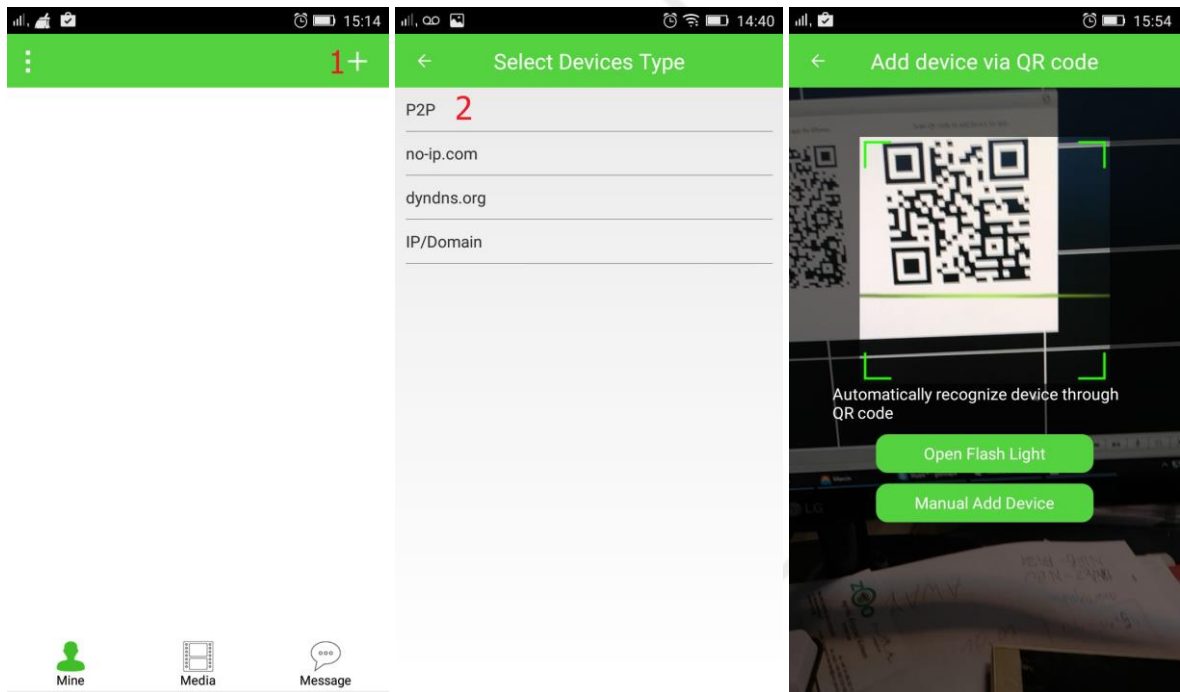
15:14

1+

Mine Media Message

14:40

←  Select Devices Type

P2P 2

no-ip.com

dyndns.org

IP/Domain

15:54

←  Add device via QR code

Automatically recognize device through QR code

Open Flash Light

Manual Add Device